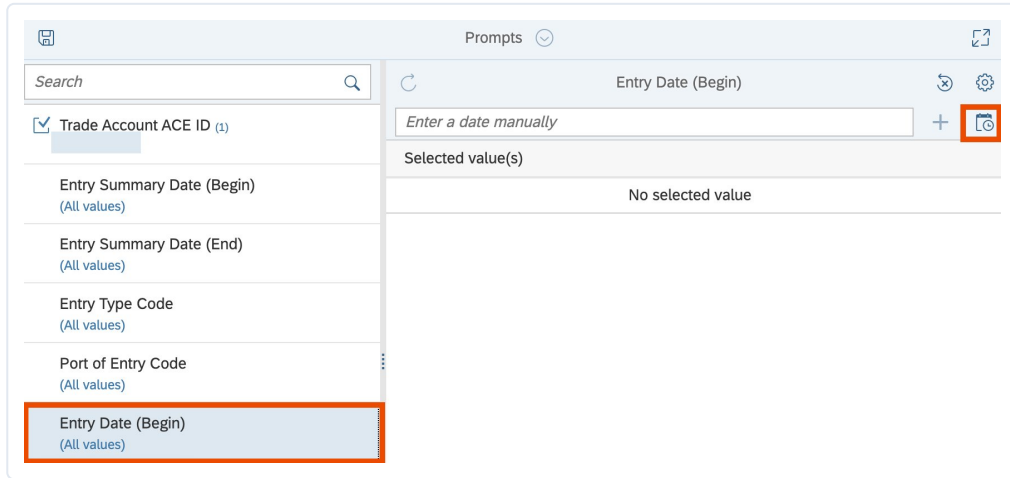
Prompts

Search

Trade Account ACE ID (1)

Entry Summary Date (Begin)
(All values)

Entry Summary Date (End)
(All values)

Entry Type Code
(All values)

Port of Entry Code
(All values)

Entry Date (Begin)
(All values)

Entry Date (Begin)

Enter a date manually

Selected value(s)

No selected value